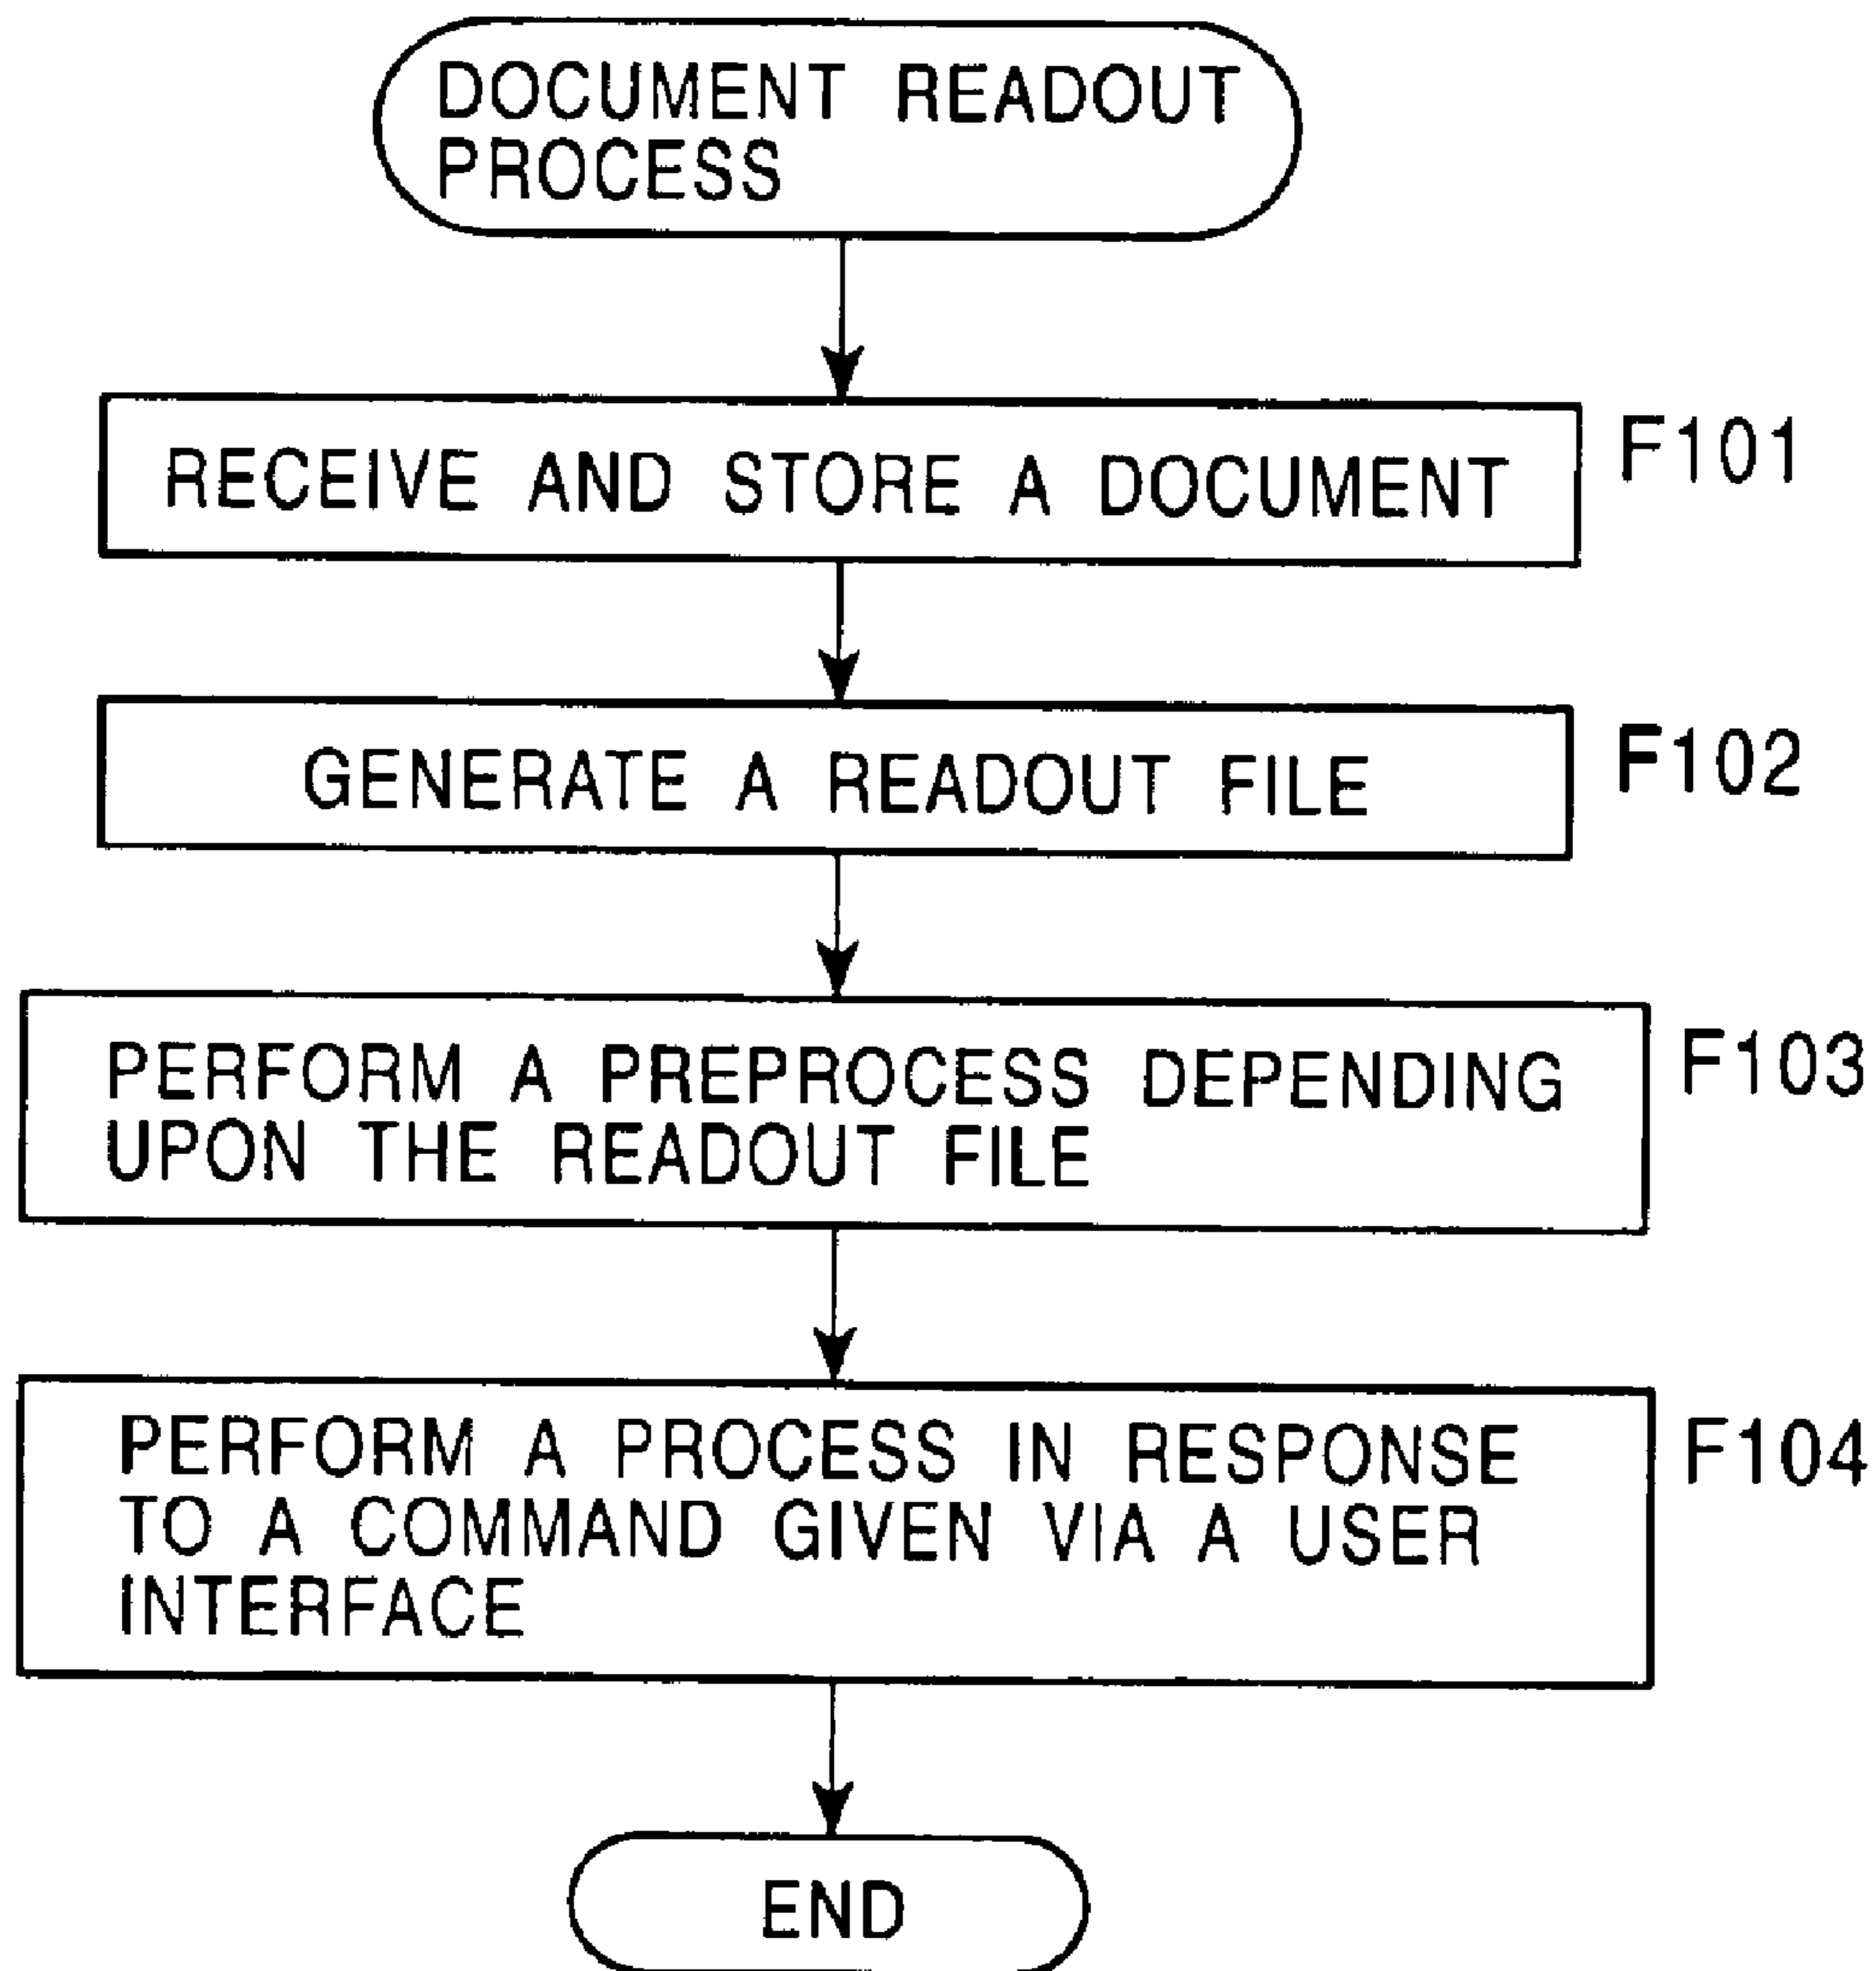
DOCUMENT READOUT PROCESS

RECEIVE AND STORE A DOCUMENT

F101

GENERATE A READOUT FILE

F102

PERFORM A PREPROCESS DEPENDING UPON THE READOUT FILE

F103

PERFORM A PROCESS IN RESPONSE TO A COMMAND GIVEN VIA A USER INTERFACE

F104

END